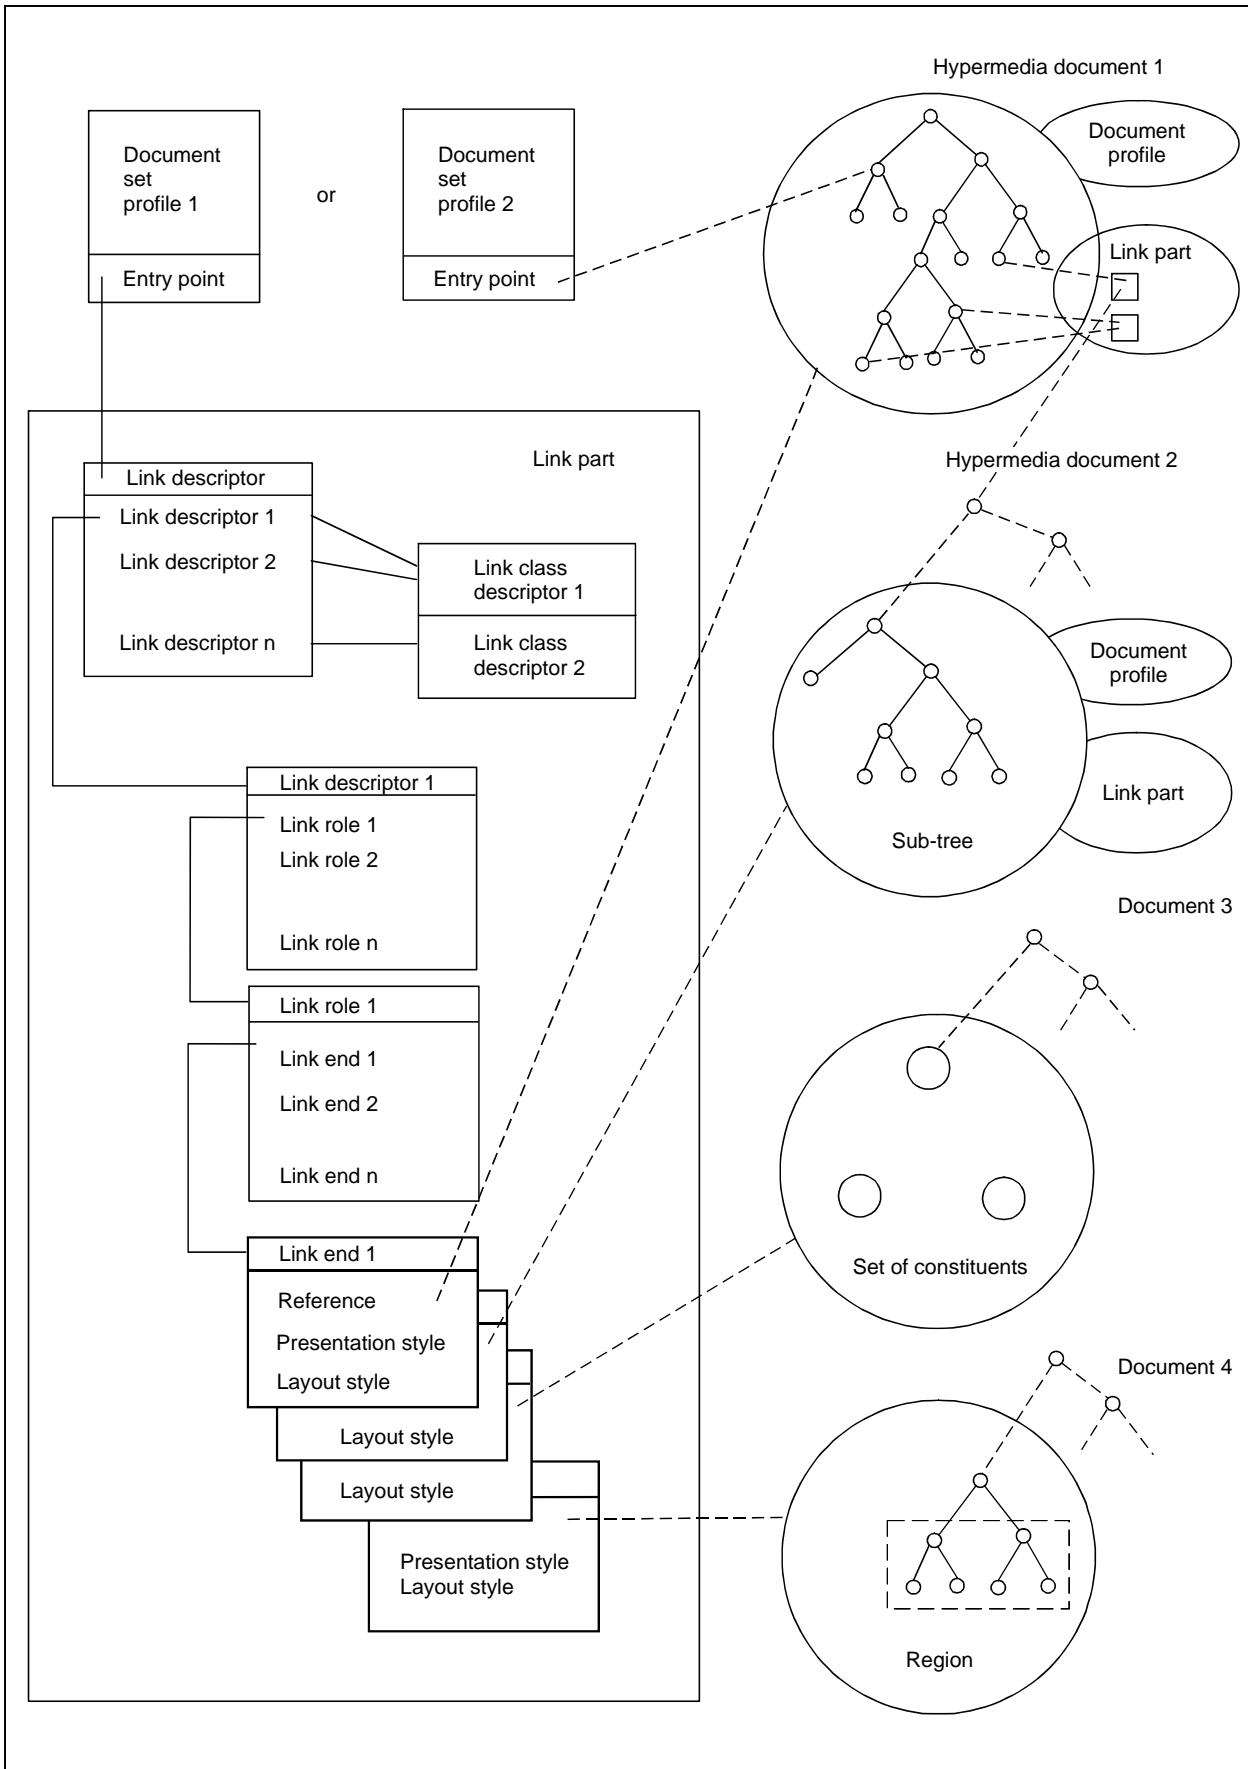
Document set profile 1

Entry point

or

Document set profile 2

Entry point

Hypermedia document 1

Document profile

Link part

Link part

Link descriptor

Link descriptor 1

Link descriptor 2

Link descriptor n

Link class descriptor 1

Link class descriptor 2

Hypermedia document 2

Document profile

Link part

Sub-tree

Link descriptor 1

Link role 1

Link role 2

Link role n

Link role 1

Link end 1

Link end 2

Link end n

Document 3

Set of constituents

Link end 1

Reference

Presentation style

Layout style

Layout style

Layout style

Presentation style
Layout style

Document 4

Region